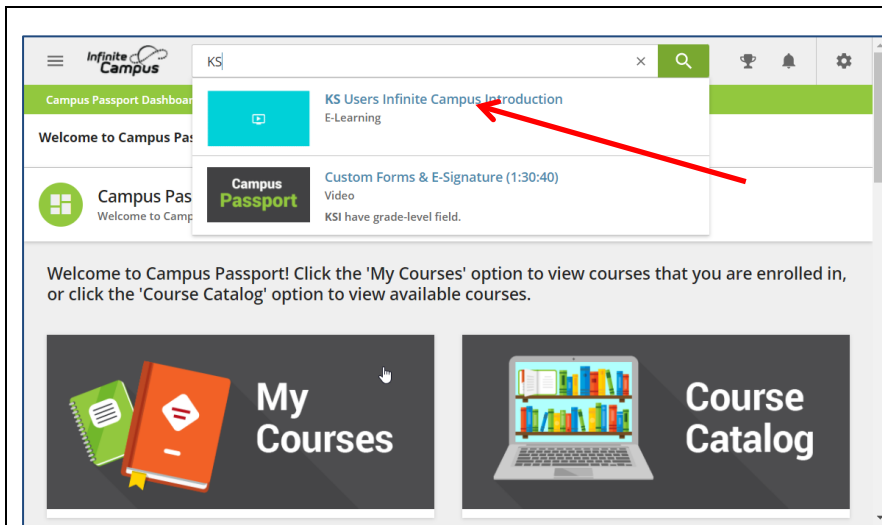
Infinite Campus

KS

×

KS Users Infinite Campus Introduction
E-Learning

Campus Passport

Custom Forms & E-Signature (1:30:40)
Video
KSI have grade-level field.

Campus Passport Dashboa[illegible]

Welcome to Campus Pas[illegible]

Campus Pas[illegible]
Welcome to Camp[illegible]

Welcome to Campus Passport! Click the 'My Courses' option to view courses that you are enrolled in, or click the 'Course Catalog' option to view available courses.

My Courses

Course Catalog